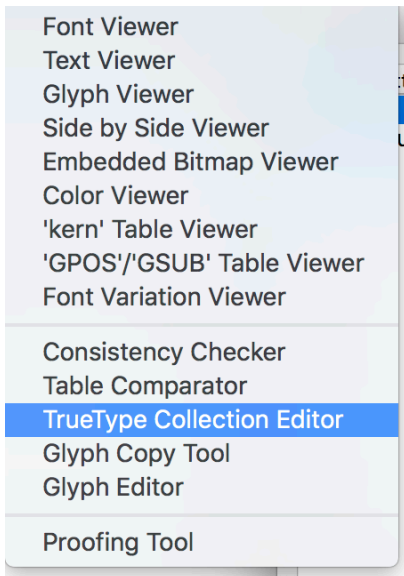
Font Viewer
Text Viewer
Glyph Viewer
Side by Side Viewer
Embedded Bitmap Viewer
Color Viewer
'kern' Table Viewer
'GPOS'/'GSUB' Table Viewer
Font Variation Viewer

Consistency Checker
Table Comparator
TrueType Collection Editor
Glyph Copy Tool
Glyph Editor

Proofing Tool